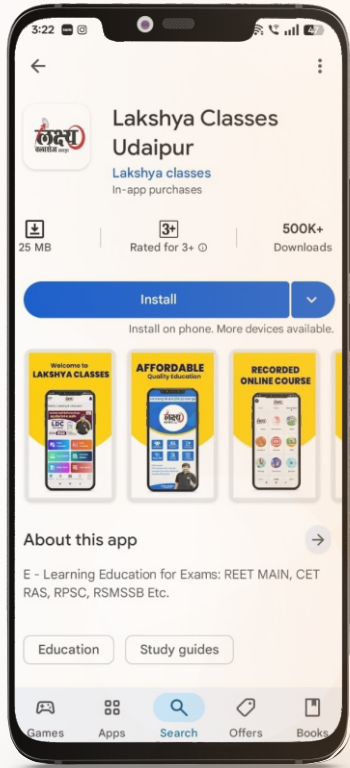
3:22

Lakshya Classes Udaipur
Lakshya classes
In-app purchases

25 MB
3+
Rated for 3+
500K+
Downloads

Install

Install on phone. More devices available.

Welcome to LAKSHYA CLASSES
AFFORDABLE Quality Education
RECORDED ONLINE COURSE

About this app

E - Learning Education for Exams: REET MAIN, CET RAS, RPSC, RSMSSB Etc.

Education
Study guides

Games
Apps
Search
Offers
Books